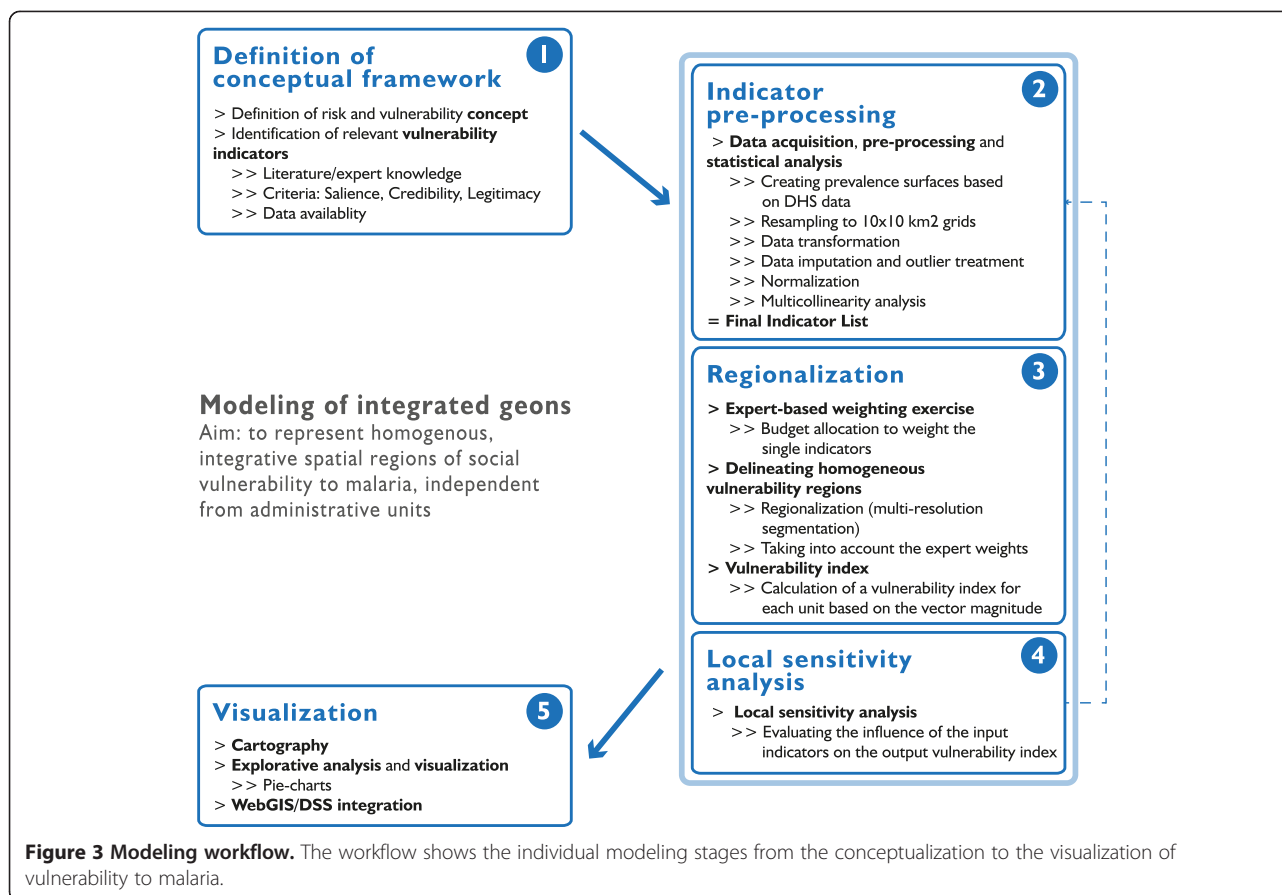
Definition of conceptual framework

1

> Definition of risk and vulnerability **concept**
> Identification of relevant **vulnerability indicators**
>> Literature/expert knowledge
>> Criteria: Salience, Credibility, Legitimacy
>> Data availablity

Indicator pre-processing

2

> **Data acquisition**, **pre-processing** and **statistical analysis**
>> Creating prevalence surfaces based on DHS data
>> Resampling to 10x10 km2 grids
>> Data transformation
>> Data imputation and outlier treatment
>> Normalization
>> Multicollinearity analysis
= **Final Indicator List**

Regionalization

3

> **Expert-based weighting exercise**
>> Budget allocation to weight the single indicators
> **Delineating homogeneous vulnerability regions**
>> Regionalization (multi-resolution segmentation)
>> Taking into account the expert weights
> **Vulnerability index**
>> Calculation of a vulnerability index for each unit based on the vector magnitude

Modeling of integrated geons
Aim: to represent homogenous, integrative spatial regions of social vulnerability to malaria, independent from administrative units

Local sensitivity analysis

4

> **Local sensitivity analysis**
>> Evaluating the influence of the input indicators on the output vulnerability index

Visualization

5

> **Cartography**
> **Explorative analysis** and **visualization**
>> Pie-charts
> **WebGIS/DSS integration**

**Figure 3 Modeling workflow.** The workflow shows the individual modeling stages from the conceptualization to the visualization of vulnerability to malaria.